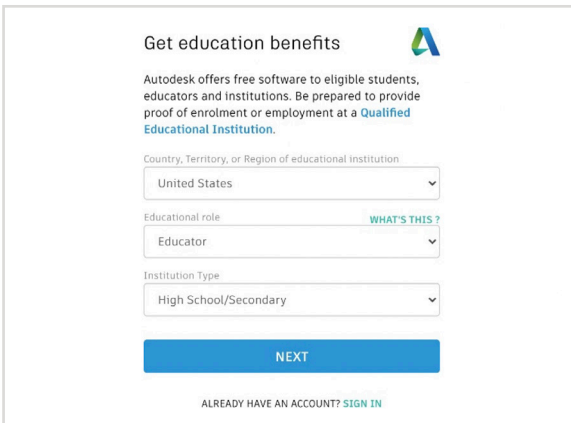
Get education benefits

Autodesk offers free software to eligible students, educators and institutions. Be prepared to provide proof of enrolment or employment at a Qualified Educational Institution.

Country, Territory, or Region of educational institution

United States

Educational role

WHAT'S THIS ?

Educator

Institution Type

High School/Secondary

NEXT

ALREADY HAVE AN ACCOUNT? SIGN IN